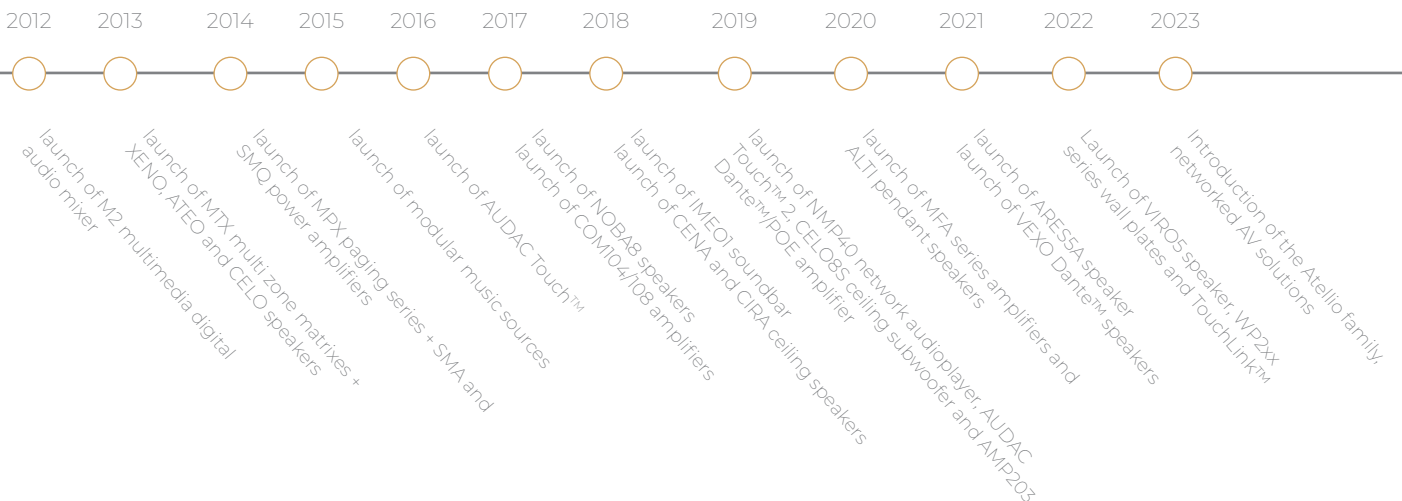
2012 2013 2014 2015 2016 2017 2018 2019 2020 2021 2022 2023

launch of M2 multimedia digital audio mixer

launch of MTX multi zone matrixes + XENO, ATEO and CELO speakers

launch of MPX paging series + SMA and SMQ power amplifiers

launch of modular music sources

launch of AUDAC Touch™

launch of NOBA8 speakers launch of COM104/108 amplifiers

launch of IMEO1 soundbar launch of CENA and CIRA ceiling speakers

launch of NMP40 network audioplayer, AUDAC Touch™ 2, CELO8S ceiling subwoofer and AMP203 Dante™/POE amplifier

launch of MFA series amplifiers and ALTI pendant speakers

launch of ARESSA speaker launch of VEXO Dante™ speakers

Launch of VIRO5 speaker, WP2xx series wall plates and TouchLink™

Introduction of the Atellio family, networked AV solutions